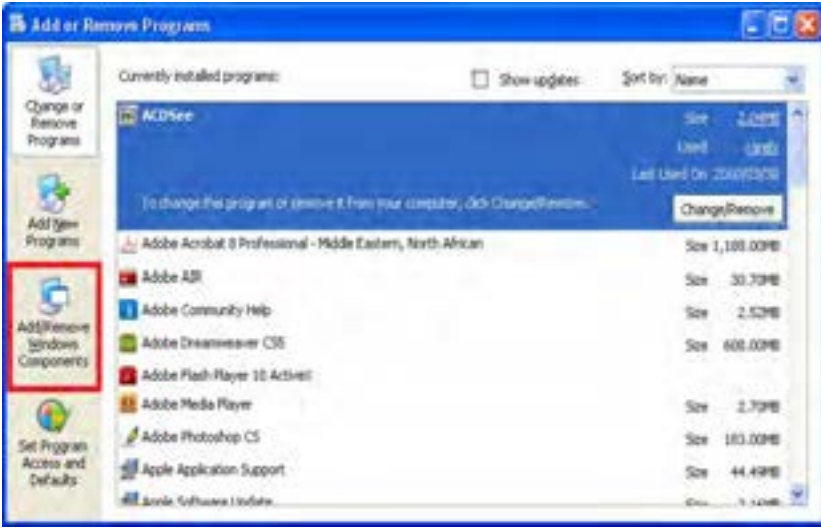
Add or Remove Programs

Change or Remove Programs

Add New Programs

Add/Remove Windows Components

Set Program Access and Defaults

Currently installed programs:

Show updates

Sort by: Name

ACDSee

Size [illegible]

Used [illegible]

Last Used On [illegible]

To change this program or remove it from your computer, click Change/Remove.

Change/Remove

Adobe Acrobat 8 Professional - Middle Eastern, North African    Size 1,100.00MB

Adobe AIR    Size 30.70MB

Adobe Community Help    Size 2.52MB

Adobe Dreamweaver CS5    Size 600.00MB

Adobe Flash Player 10 ActiveX

Adobe Media Player    Size 2.70MB

Adobe Photoshop CS    Size 103.00MB

Apple Application Support    Size 44.49MB

Apple Software Update    Size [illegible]